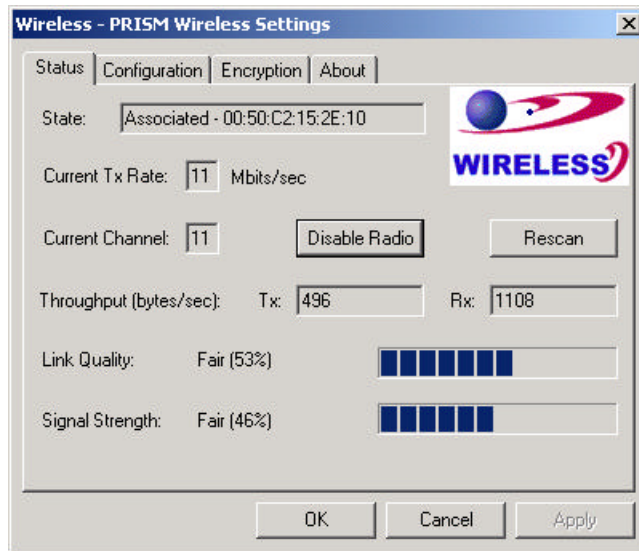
Wireless - PRISM Wireless Settings

Status | Configuration | Encryption | About

State: Associated - 00:50:C2:15:2E:10

WIRELESS

Current Tx Rate: 11 Mbits/sec

Current Channel: 11

Disable Radio

Rescan

Throughput (bytes/sec): Tx: 496 Rx: 1108

Link Quality: Fair (53%)

Signal Strength: Fair (46%)

OK

Cancel

Apply